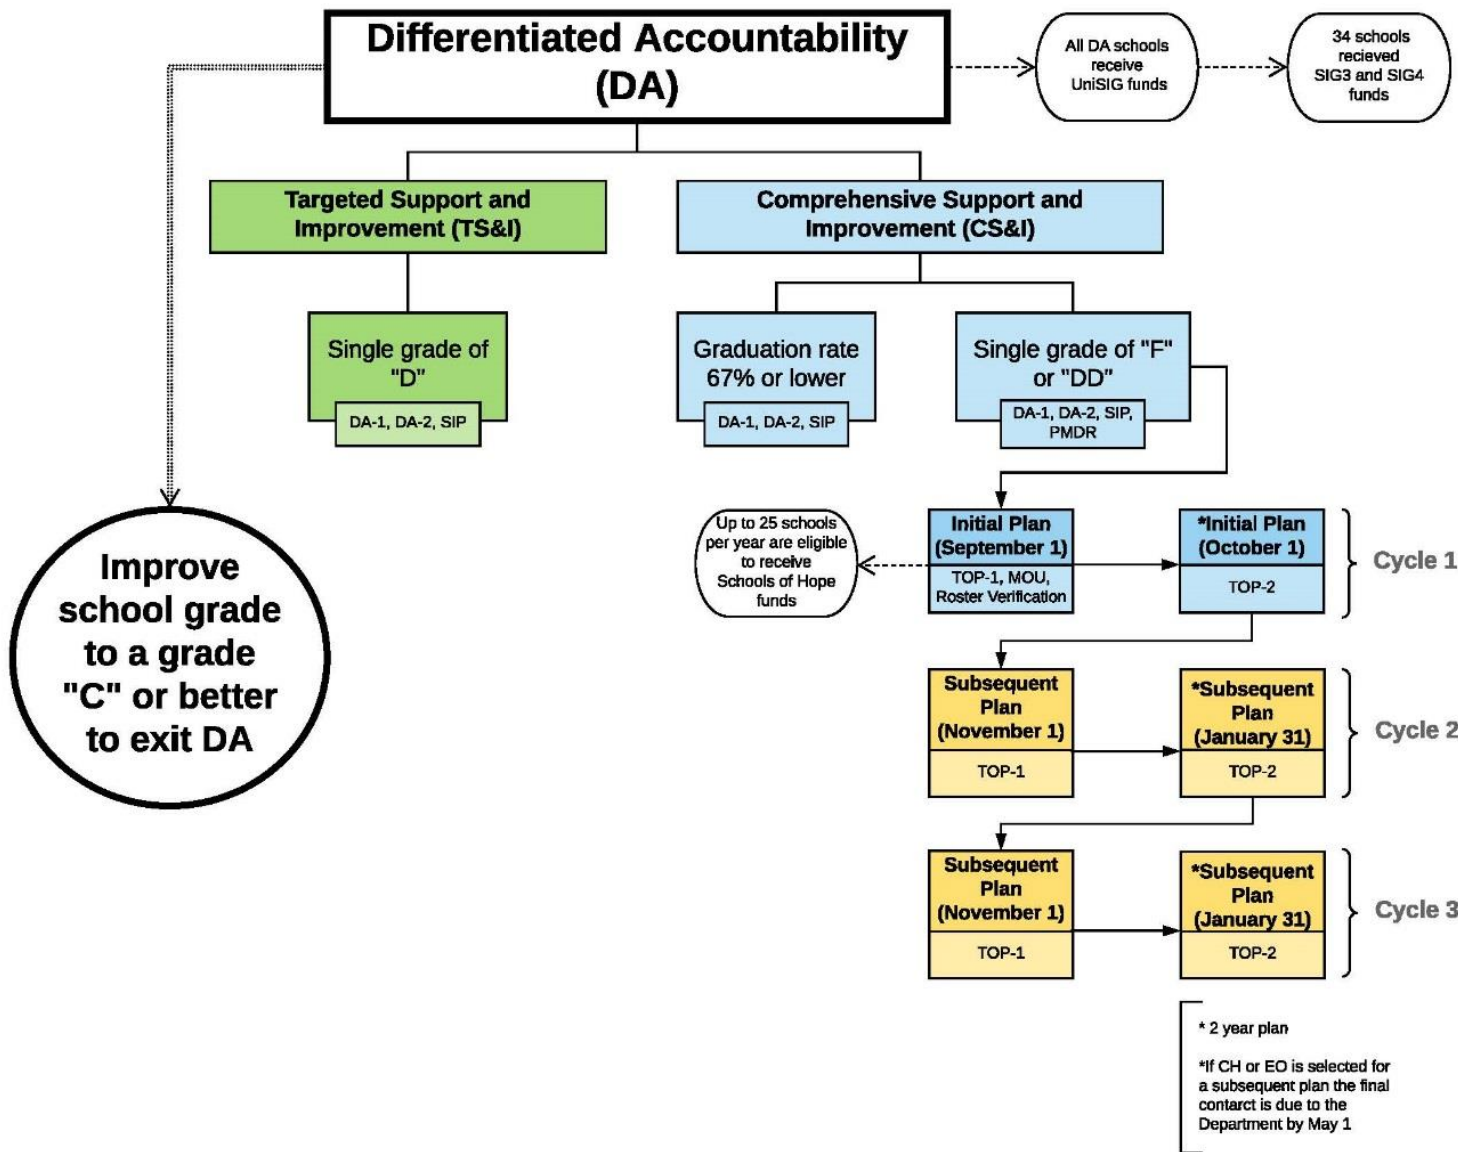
Differentiated Accountability (DA)

All DA schools receive UniSIG funds

34 schools recieved SIG3 and SIG4 funds

Targeted Support and Improvement (TS&I)

Comprehensive Support and Improvement (CS&I)

Single grade of "D"

DA-1, DA-2, SIP

Graduation rate 67% or lower

DA-1, DA-2, SIP

Single grade of "F" or "DD"

DA-1, DA-2, SIP, PMDR

Improve school grade to a grade "C" or better to exit DA

Up to 25 schools per year are eligible to receive Schools of Hope funds

Initial Plan (September 1)

TOP-1, MOU, Roster Verification

*Initial Plan (October 1)

TOP-2

Cycle 1

Subsequent Plan (November 1)

TOP-1

*Subsequent Plan (January 31)

TOP-2

Cycle 2

Subsequent Plan (November 1)

TOP-1

*Subsequent Plan (January 31)

TOP-2

Cycle 3

* 2 year plan

*If CH or EO is selected for a subsequent plan the final contarct is due to the Department by May 1